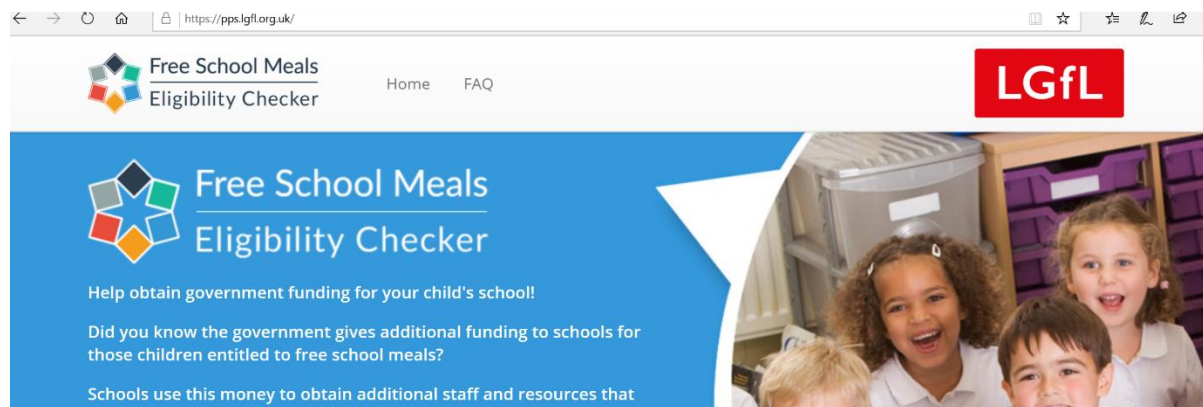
https://pps.lgfl.org.uk/

Free School Meals
Eligibility Checker

Home FAQ

LGfL

Free School Meals
Eligibility Checker

Help obtain government funding for your child's school!

Did you know the government gives additional funding to schools for those children entitled to free school meals?

Schools use this money to obtain additional staff and resources that